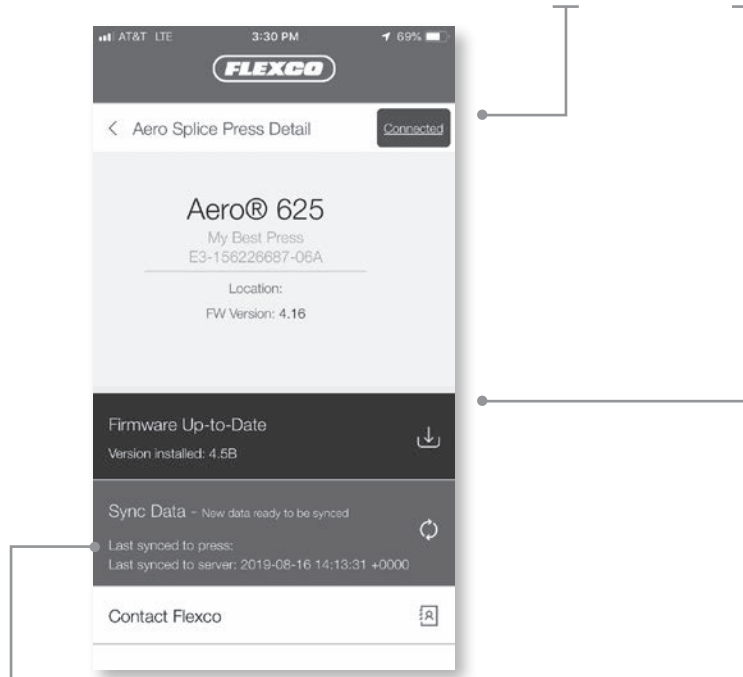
AT&T LTE 3:30 PM 69%

FLEXCO

< Aero Splice Press Detail

Connected

Aero® 625

My Best Press

E3-156226687-06A

Location:

FW Version: 4.16

Firmware Up-to-Date

Version installed: 4.5B

Sync Data - New data ready to be synced

Last synced to press:

Last synced to server: 2019-08-16 14:13:31 +0000

Contact Flexco